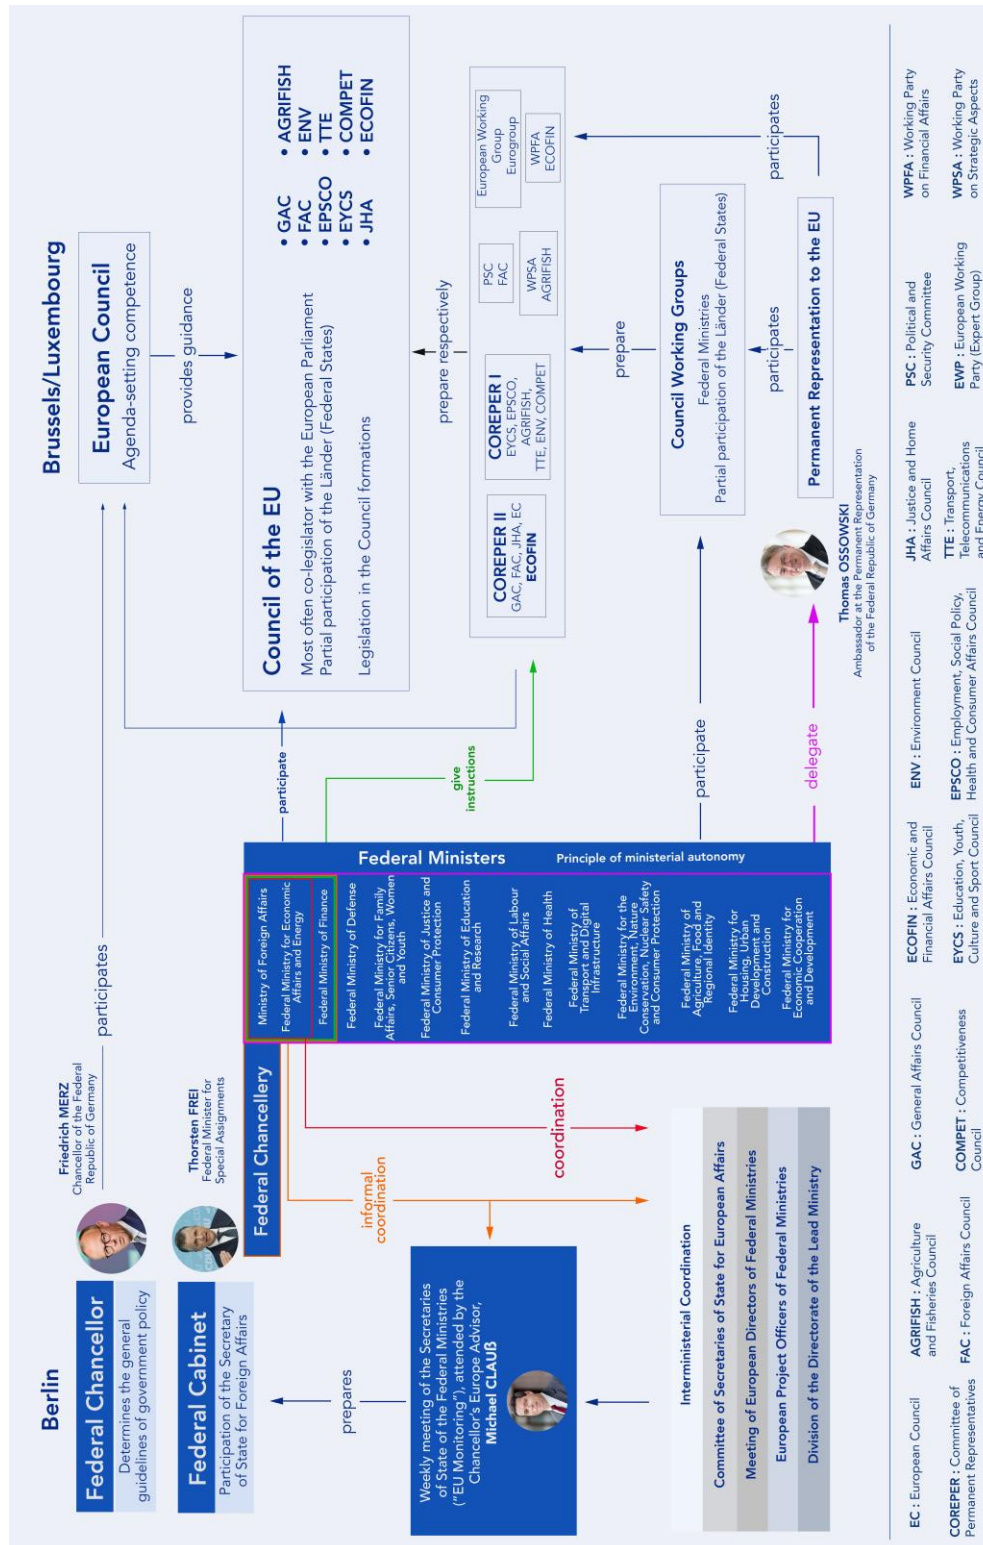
Berlin

Federal Chancellor
Determines the general guidelines of government policy

Friedrich MERZ
Chancellor of the Federal Republic of Germany

Federal Cabinet
Participation of the Secretary of State for Foreign Affairs

Thorsten FREI
Federal Minister for Special Assignments

Federal Chancellery

participates

prepares

Weekly meeting of the Secretaries of State of the Federal Ministries ("EU Monitoring"), attended by the Chancellor's Europe Advisor,
Michael CLAUß

informal coordination

coordination

Interministerial Coordination
Committee of Secretaries of State for European Affairs
Meeting of European Directors of Federal Ministries
European Project Officers of Federal Ministries
Division of the Directorate of the Lead Ministry

Federal Ministers
Principle of ministerial autonomy

Ministry of Foreign Affairs
Federal Ministry for Economic Affairs and Energy
Federal Ministry of Finance
Federal Ministry of Defense
Federal Ministry for Family Affairs, Senior Citizens, Women and Youth
Federal Ministry of Justice and Consumer Protection
Federal Ministry of Education and Research
Federal Ministry of Labour and Social Affairs
Federal Ministry of Health
Federal Ministry of Transport and Digital Infrastructure
Federal Ministry for the Environment, Nature Conservation, Nuclear Safety and Consumer Protection
Federal Ministry of Agriculture, Food and Regional Identity
Federal Ministry for Housing, Urban Development and Construction
Federal Ministry for Economic Cooperation and Development

participate

give instructions

participate

delegate

Brussels/Luxembourg

European Council
Agenda-setting competence

provides guidance

Council of the EU
Most often co-legislator with the European Parliament
Partial participation of the Länder (Federal States)

Legislation in the Council formations

• GAC
• FAC
• EPSCO
• EYCS
• JHA
• AGRIFISH
• ENV
• TTE
• COMPET
• ECOFIN

prepare respectively

COREPER II
GAC, FAC, JHA, EC
ECOFIN

COREPER I
EYCS, EPSCO, AGRIFISH, TTE, ENV, COMPET

PSC
FAC

WPSA
AGRIFISH

European Working Group
Eurogroup

WPFA
ECOFIN

prepare

Council Working Groups
Federal Ministries
Partial participation of the Länder (Federal States)

participates

participates

Permanent Representation to the EU

Thomas OSSOWSKI
Ambassador at the Permanent Representation of the Federal Republic of Germany

EC : European Council
COREPER : Committee of Permanent Representatives
AGRIFISH : Agriculture and Fisheries Council
FAC : Foreign Affairs Council
GAC : General Affairs Council
COMPET : Competitiveness Council
ECOFIN : Economic and Financial Affairs Council
EYCS : Education, Youth, Culture and Sport Council
ENV : Environment Council
EPSCO : Employment, Social Policy, Health and Consumer Affairs Council
JHA : Justice and Home Affairs Council
TTE : Transport, Telecommunications and Energy Council
PSC : Political and Security Committee
EWP : European Working Party (Expert Group)
WPFA : Working Party on Financial Affairs
WPSA : Working Party on Strategic Aspects